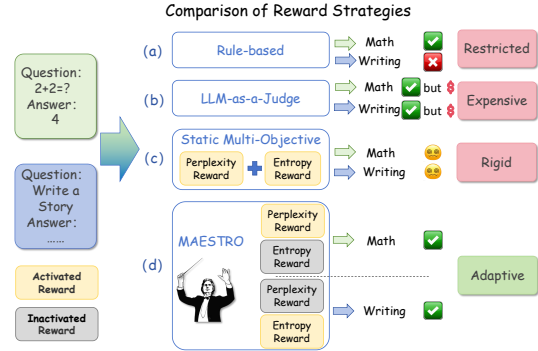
Comparison of Reward Strategies

Question: 2+2=?
Answer: 4

Question: Write a Story
Answer: ......

Activated Reward

Inactivated Reward

(a) Rule-based
Math
Writing
Restricted

(b) LLM-as-a-Judge
Math but $
Writing but $
Expensive

(c) Static Multi-Objective
Perplexity Reward
Entropy Reward
Math
Writing
Rigid

(d) MAESTRO
Perplexity Reward
Entropy Reward
Math
Perplexity Reward
Entropy Reward
Writing
Adaptive